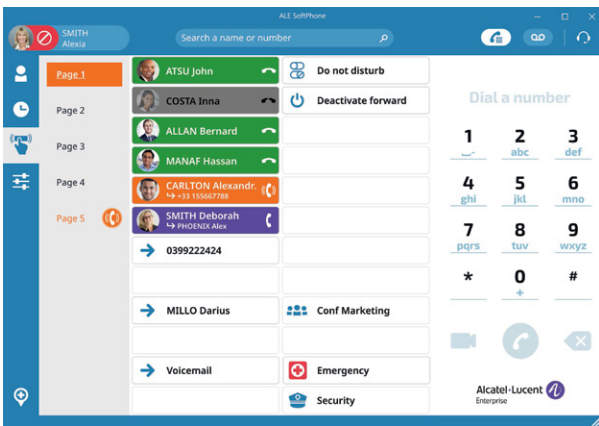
ALE SoftPhone

SMITH
Alexia

Search a name or number

Page 1
Page 2
Page 3
Page 4
Page 5

ATSU John
COSTA Inna
ALLAN Bernard
MANAF Hassan
CARLTON Alexandr.
↪ +33 155667788
SMITH Deborah
↪ PHOENIX Alex
0399222424
MILLO Darius
Voicemail

Do not disturb
Deactivate forward
Conf Marketing
Emergency
Security

Dial a number

1
2 abc
3 def
4 ghi
5 jkl
6 mno
7 pqrs
8 tuv
9 wxyz
*
0 +
#

Alcatel-Lucent
Enterprise